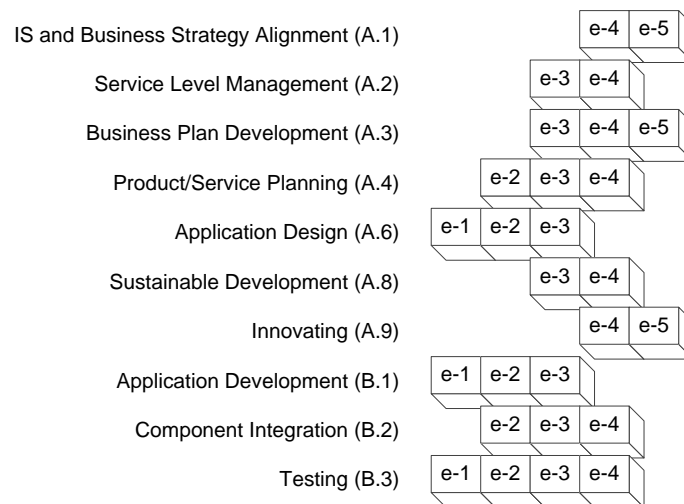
IS and Business Strategy Alignment (A.1) e-4 e-5

Service Level Management (A.2) e-3 e-4

Business Plan Development (A.3) e-3 e-4 e-5

Product/Service Planning (A.4) e-2 e-3 e-4

Application Design (A.6) e-1 e-2 e-3

Sustainable Development (A.8) e-3 e-4

Innovating (A.9) e-4 e-5

Application Development (B.1) e-1 e-2 e-3

Component Integration (B.2) e-2 e-3 e-4

Testing (B.3) e-1 e-2 e-3 e-4